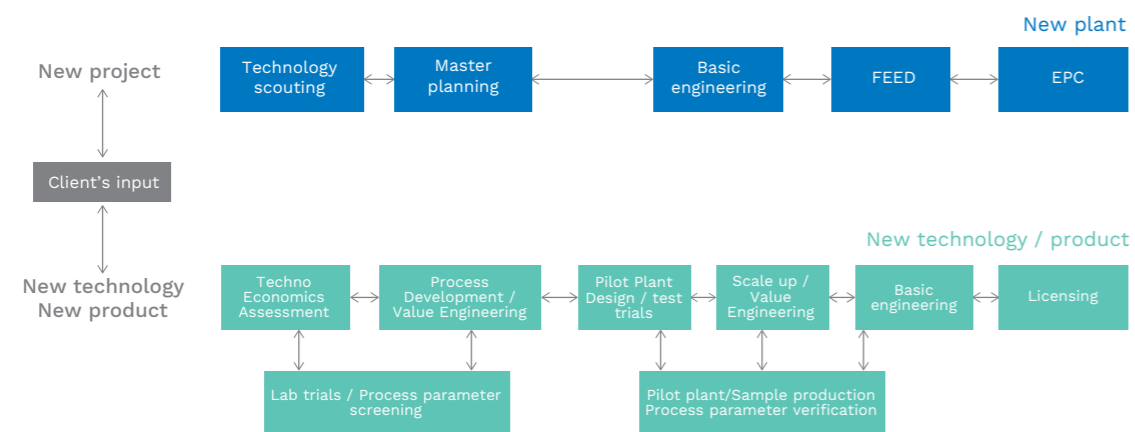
New plant

New project

Technology scouting

Master planning

Basic engineering

FEED

EPC

Client’s input

New technology / product

New technology
New product

Techno Economics Assessment

Process Development / Value Engineering

Pilot Plant Design / test trials

Scale up / Value Engineering

Basic engineering

Licensing

Lab trials / Process parameter screening

Pilot plant/Sample production
Process parameter verification